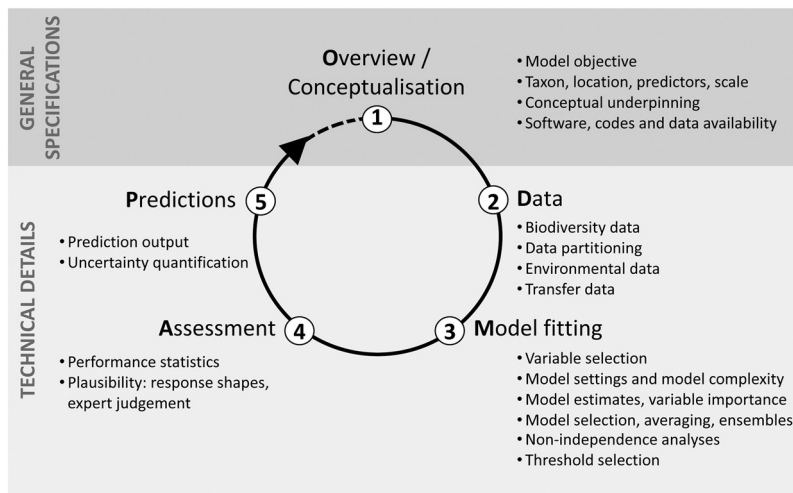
GENERAL SPECIFICATIONS

Overview / Conceptualisation

1

• Model objective
• Taxon, location, predictors, scale
• Conceptual underpinning
• Software, codes and data availability

TECHNICAL DETAILS

Predictions 5

• Prediction output
• Uncertainty quantification

2 Data

• Biodiversity data
• Data partitioning
• Environmental data
• Transfer data

Assessment 4

• Performance statistics
• Plausibility: response shapes, expert judgement

3 Model fitting

• Variable selection
• Model settings and model complexity
• Model estimates, variable importance
• Model selection, averaging, ensembles
• Non-independence analyses
• Threshold selection